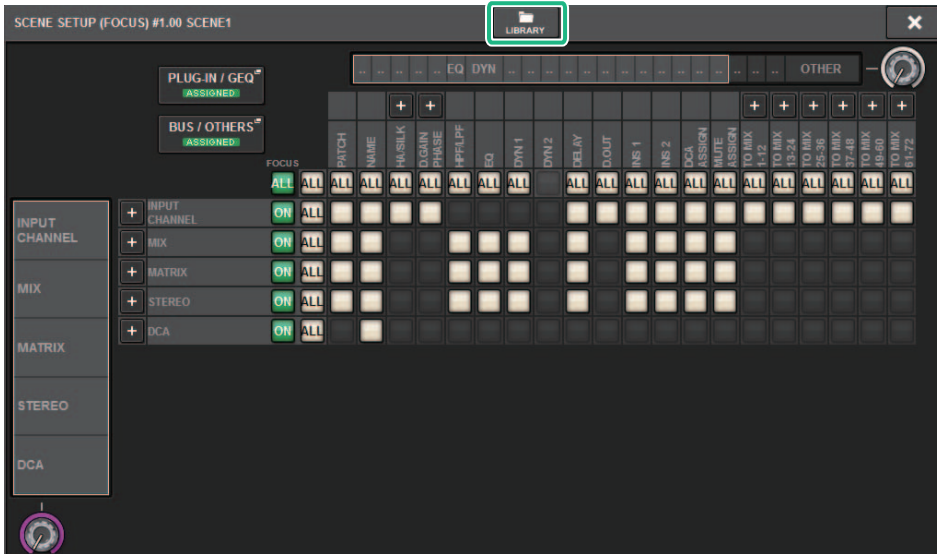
SCENE SETUP (FOCUS) #1.00 SCENE1

LIBRARY

×

PLUG-IN / GEQ
ASSIGNED

BUS / OTHERS
ASSIGNED

EQ DYN

OTHER

+ +
+ + + + + +

PATCH
NAME
HA/SILK
D.GAIN PHASE
HPF/LPF
EQ
DYN 1
DYN 2
DELAY
D.OUT
INS 1
INS 2
DCA ASSIGN
MUTE ASSIGN
TO MIX 1-12
TO MIX 13-24
TO MIX 25-36
TO MIX 37-48
TO MIX 49-60
TO MIX 61-72

FOCUS

ALL ALL ALL ALL ALL ALL ALL ALL ALL ALL ALL ALL ALL ALL ALL ALL ALL ALL ALL ALL ALL

INPUT CHANNEL

MIX

MATRIX

STEREO

DCA

+ INPUT CHANNEL ON ALL

+ MIX ON ALL

+ MATRIX ON ALL

+ STEREO ON ALL

+ DCA ON ALL